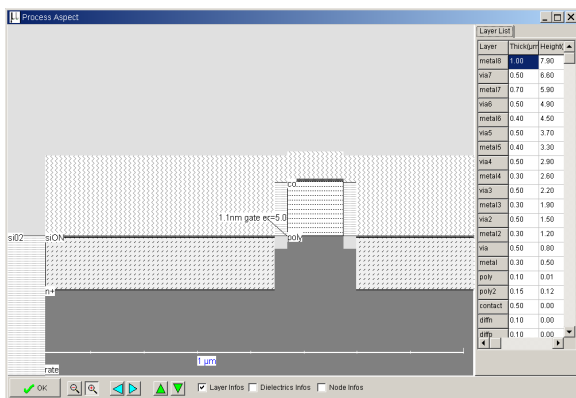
Process Aspect

co
1.1nm gate ec=5.0
poly
si02
siON
n+
1 µm
rate

Layer List

| Layer | Thick(µm | Height( |
|---|---|---|
| metal8 | 1.00 | 7.90 |
| via7 | 0.50 | 6.60 |
| metal7 | 0.70 | 5.90 |
| via6 | 0.50 | 4.90 |
| metal6 | 0.40 | 4.50 |
| via5 | 0.50 | 3.70 |
| metal5 | 0.40 | 3.30 |
| via4 | 0.50 | 2.90 |
| metal4 | 0.30 | 2.60 |
| via3 | 0.50 | 2.20 |
| metal3 | 0.30 | 1.90 |
| via2 | 0.50 | 1.50 |
| metal2 | 0.30 | 1.20 |
| via | 0.50 | 0.80 |
| metal | 0.30 | 0.50 |
| poly | 0.10 | 0.01 |
| poly2 | 0.15 | 0.12 |
| contact | 0.50 | 0.00 |
| diffn | 0.10 | 0.00 |
| diffp | 0.10 | 0.00 |

OK
Layer Infos
Dielectrics Infos
Node Infos